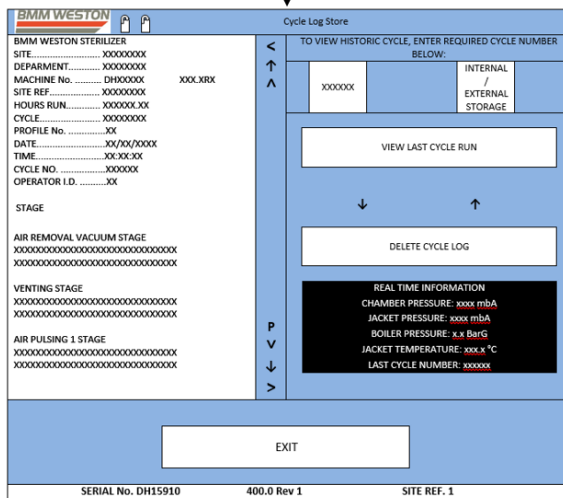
BMM WESTON

Cycle Log Store

BMM WESTON STERILIZER
SITE................. XXXXXXXX
DEPARMENT............ XXXXXXXX
MACHINE No. .......... DHXXXXX XXX.XRX
SITE REF.............. XXXXXXXX
HOURS RUN............ XXXXXX.XX
CYCLE.................... XXXXXXXX
PROFILE No. ..............XX
DATE...........................XX/XX/XXXX
TIME...........................XX:XX:XX
CYCLE NO. ...................XXXXXX
OPERATOR I.D. ..........XX

STAGE

AIR REMOVAL VACUUM STAGE
XXXXXXXXXXXXXXXXXXXXXXXXXXXXXXX
XXXXXXXXXXXXXXXXXXXXXXXXXXXXXXX

VENTING STAGE
XXXXXXXXXXXXXXXXXXXXXXXXXXXXXXX
XXXXXXXXXXXXXXXXXXXXXXXXXXXXXXX

AIR PULSING 1 STAGE
XXXXXXXXXXXXXXXXXXXXXXXXXXXXXXX
XXXXXXXXXXXXXXXXXXXXXXXXXXXXXXX

<
↑
^

P
v
↓
>

TO VIEW HISTORIC CYCLE, ENTER REQUIRED CYCLE NUMBER BELOW:

XXXXXX

INTERNAL / EXTERNAL STORAGE

VIEW LAST CYCLE RUN

↓ ↑

DELETE CYCLE LOG

REAL TIME INFORMATION
CHAMBER PRESSURE: xxxx mbA
JACKET PRESSURE: xxxx mbA
BOILER PRESSURE: x.x BarG
JACKET TEMPERATURE: xxx.x °C
LAST CYCLE NUMBER: xxxxxx

EXIT

SERIAL No. DH15910 400.0 Rev 1 SITE REF. 1